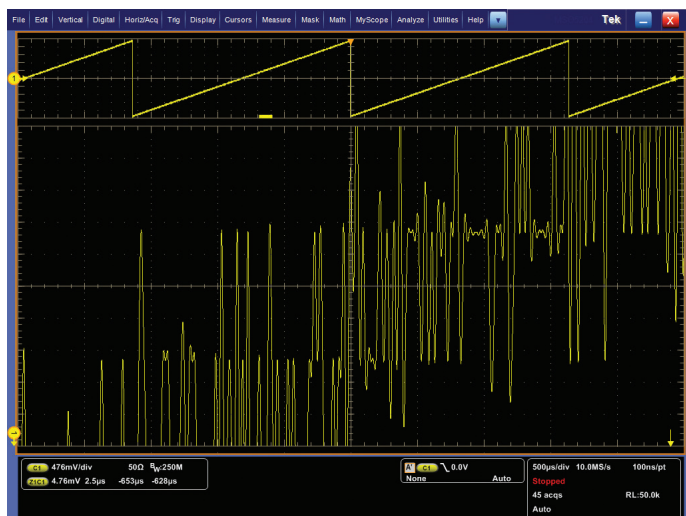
File Edit Vertical Digital Horiz/Acq Trig Display Cursors Measure Mask Math MyScope Analyze Utilities Help

Tek

1

C1 476mV/div 50Ω $B_W$:250M
Z1C1 4.76mV 2.5μs -653μs -628μs

A' C1 0.0V
None Auto

500μs/div 10.0MS/s 100ns/pt
Stopped
45 acqs RL:50.0k
Auto